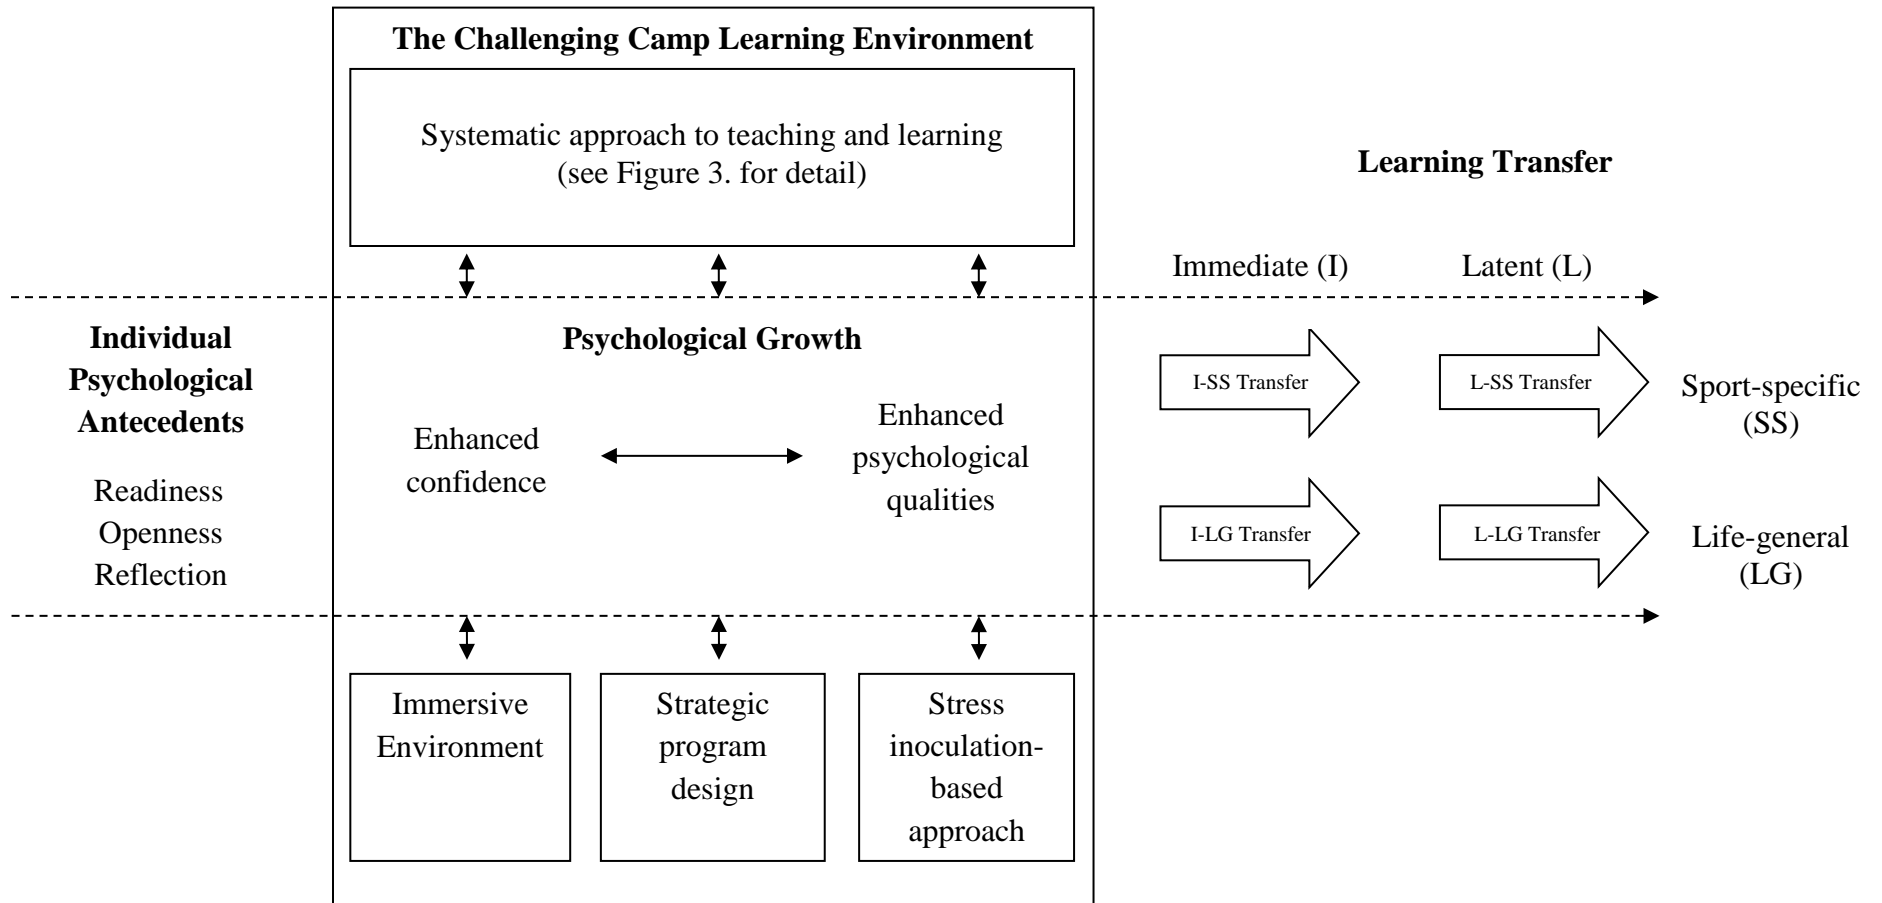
The Challenging Camp Learning Environment

Systematic approach to teaching and learning (see Figure 3. for detail)

Learning Transfer

Immediate (I)

Latent (L)

Individual Psychological Antecedents

Readiness
Openness
Reflection

Psychological Growth

Enhanced confidence

Enhanced psychological qualities

I-SS Transfer

L-SS Transfer

Sport-specific (SS)

I-LG Transfer

L-LG Transfer

Life-general (LG)

Immersive Environment

Strategic program design

Stress inoculation-based approach